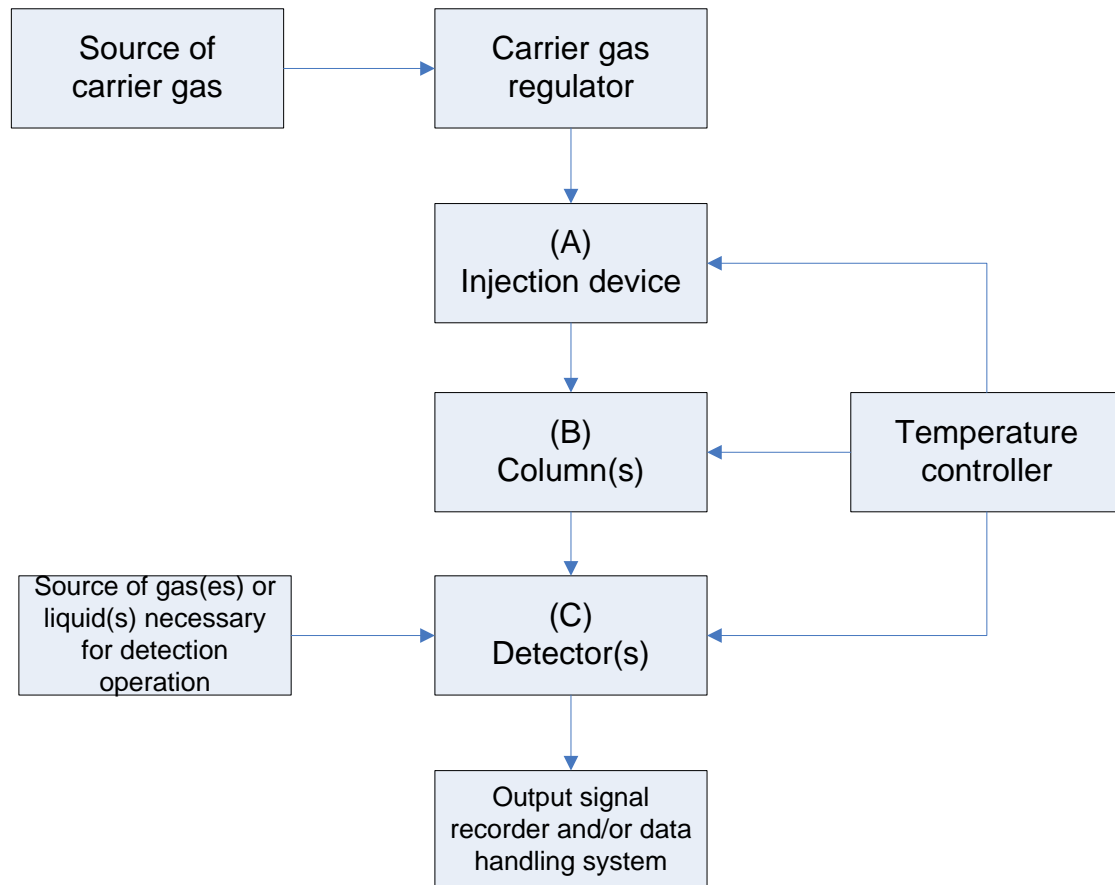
Source of carrier gas

Carrier gas regulator

(A)
Injection device

(B)
Column(s)

Temperature controller

Source of gas(es) or liquid(s) necessary for detection operation

(C)
Detector(s)

Output signal recorder and/or data handling system